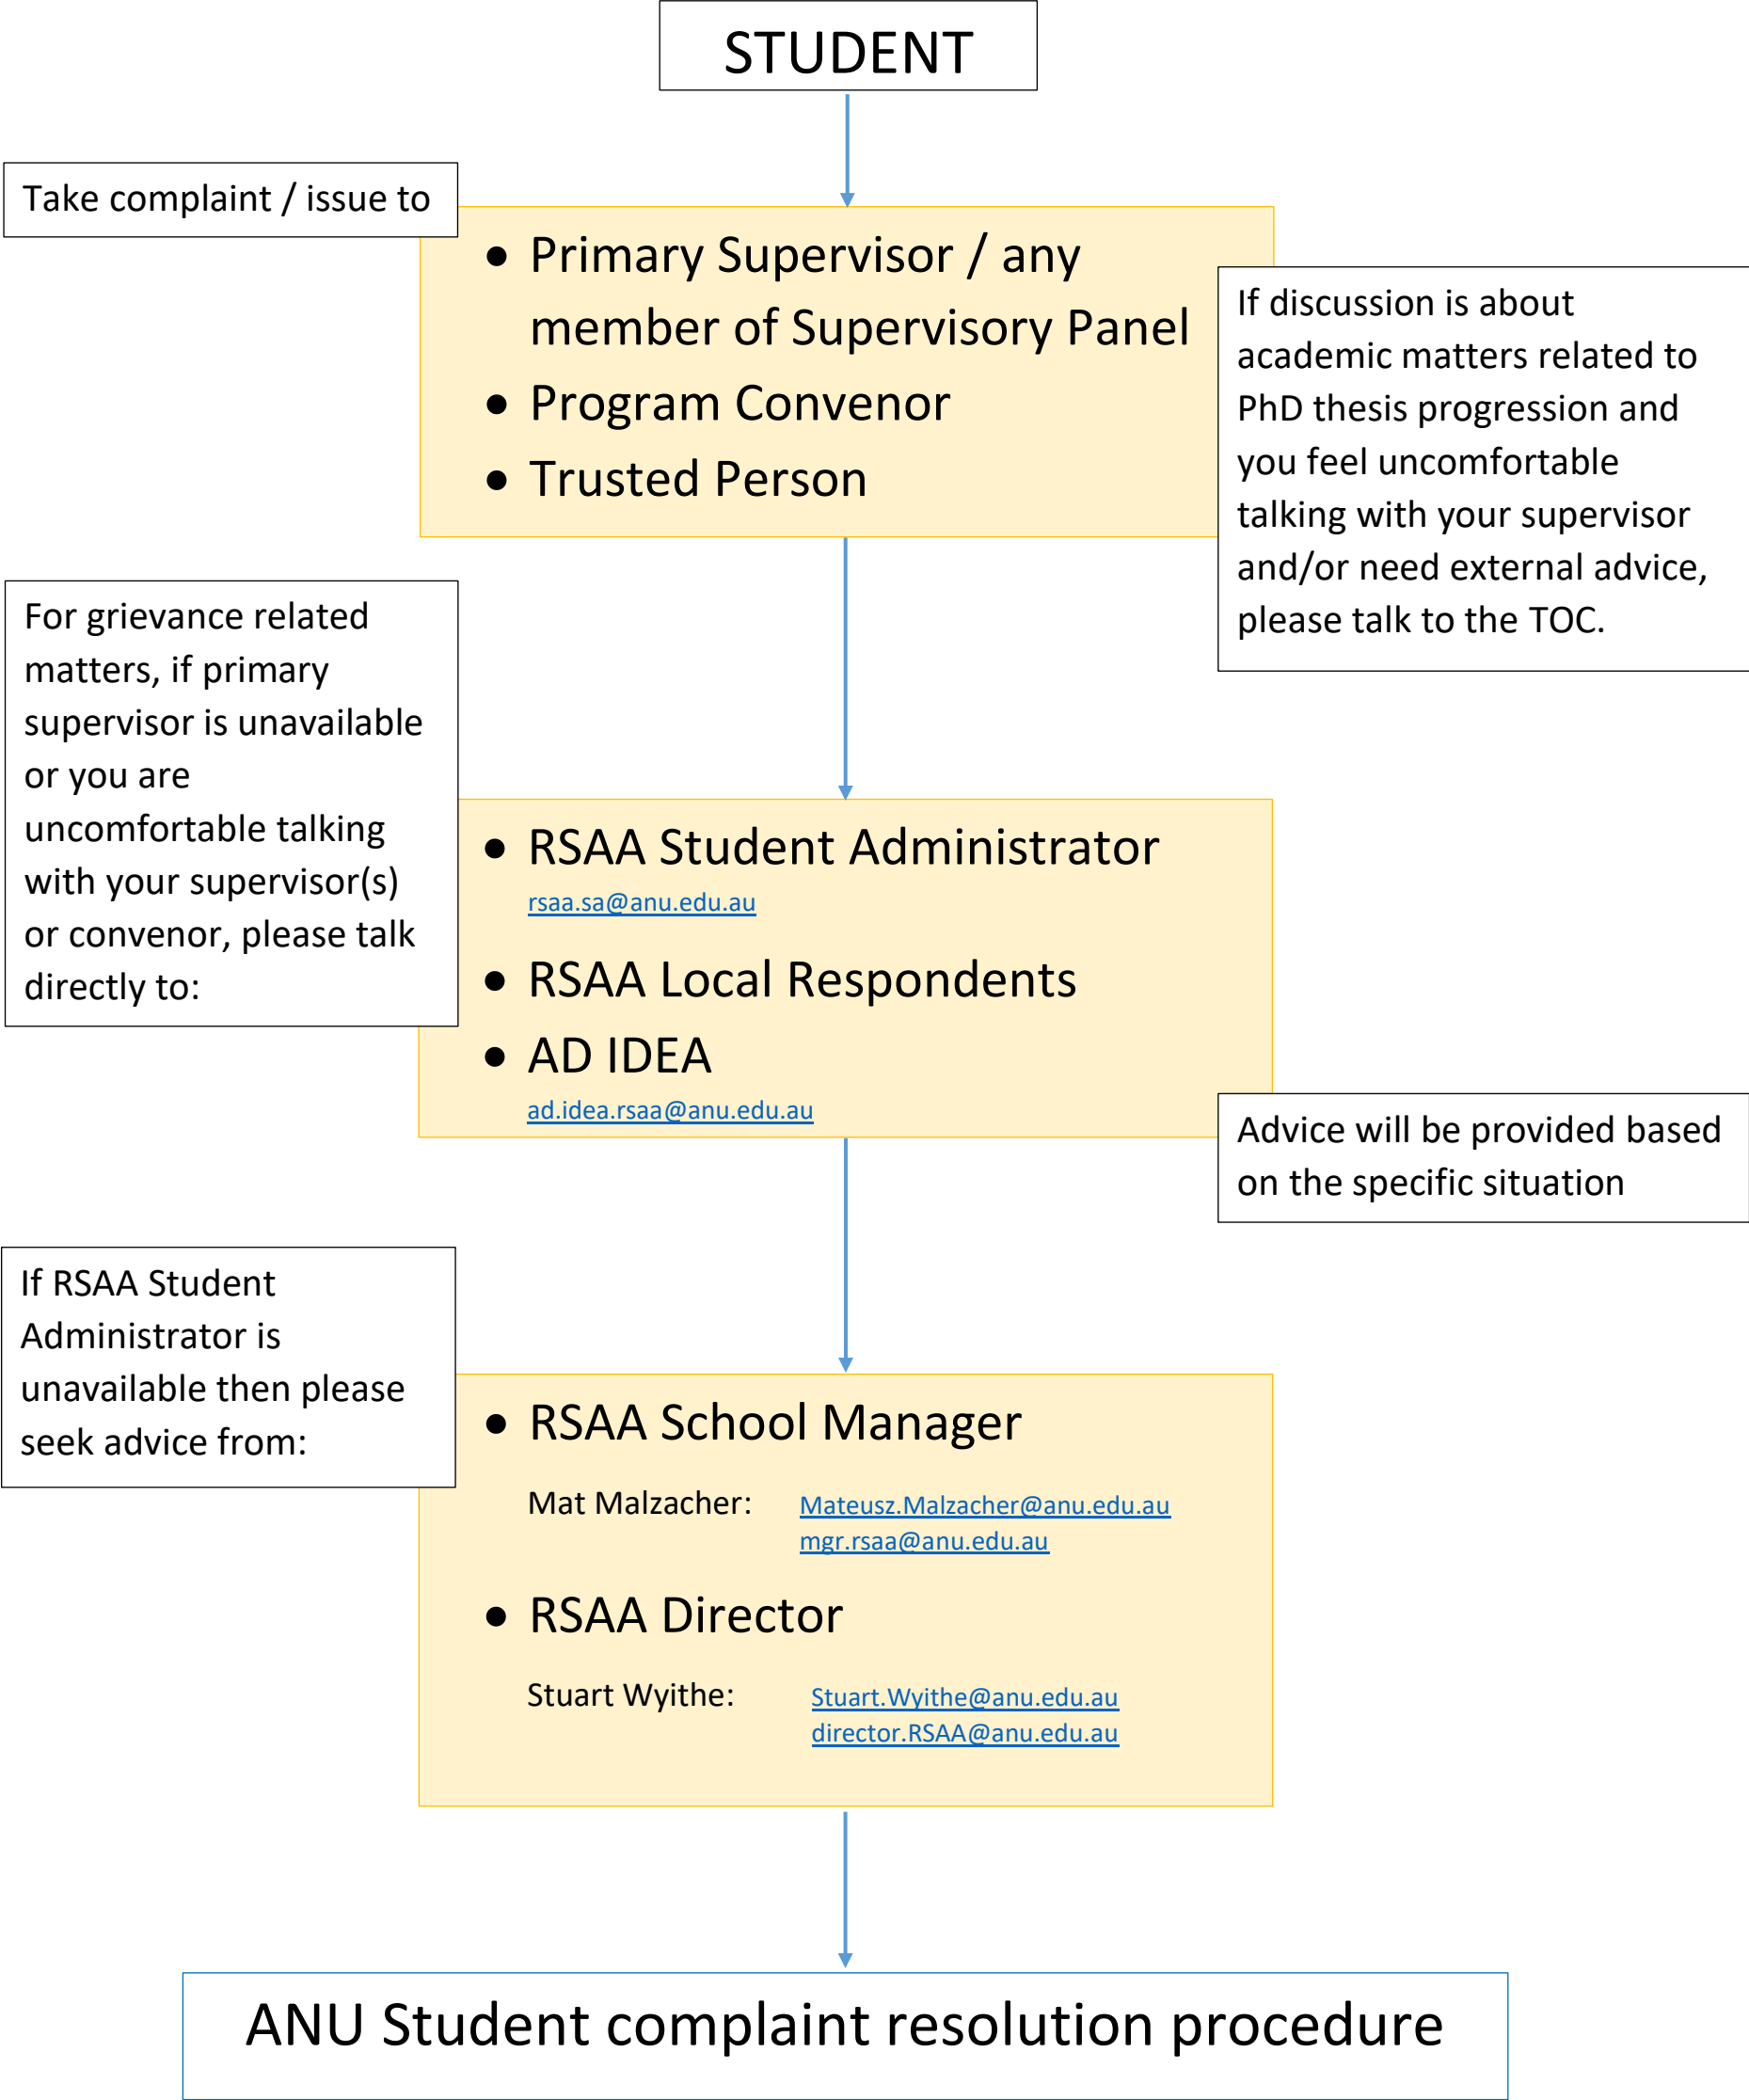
STUDENT

Take complaint / issue to

- Primary Supervisor / any member of Supervisory Panel
- Program Convenor
- Trusted Person

If discussion is about academic matters related to PhD thesis progression and you feel uncomfortable talking with your supervisor and/or need external advice, please talk to the TOC.

For grievance related matters, if primary supervisor is unavailable or you are uncomfortable talking with your supervisor(s) or convenor, please talk directly to:

- RSAA Student Administrator
rsaa.sa@anu.edu.au
- RSAA Local Respondents
- AD IDEA
ad.idea.rsaa@anu.edu.au

Advice will be provided based on the specific situation

If RSAA Student Administrator is unavailable then please seek advice from:

- RSAA School Manager
Mat Malzacher: Mateusz.Malzacher@anu.edu.au mgr.rsaa@anu.edu.au
- RSAA Director
Stuart Wyithe: Stuart.Wyithe@anu.edu.au director.RSAA@anu.edu.au

ANU Student complaint resolution procedure